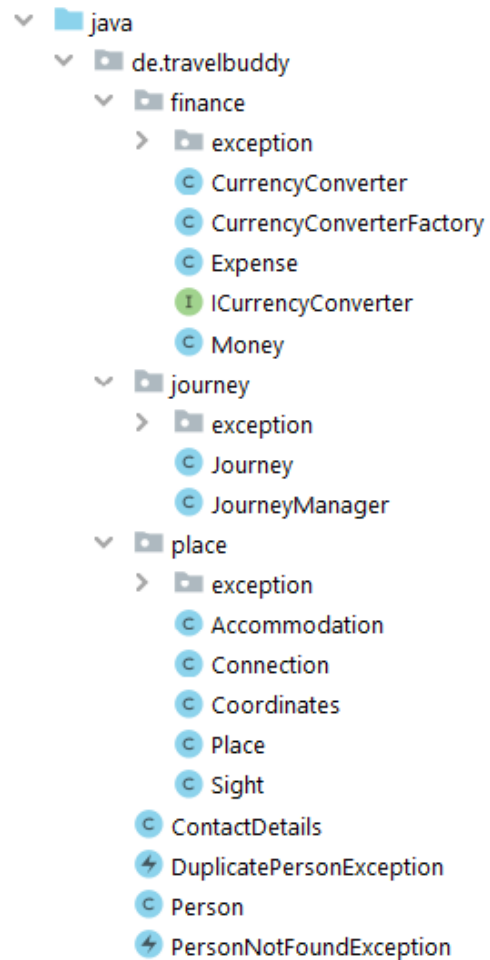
java
de.travelbuddy
finance
exception
CurrencyConverter
CurrencyConverterFactory
Expense
ICurrencyConverter
Money
journey
exception
Journey
JourneyManager
place
exception
Accommodation
Connection
Coordinates
Place
Sight
ContactDetails
DuplicatePersonException
Person
PersonNotFoundException